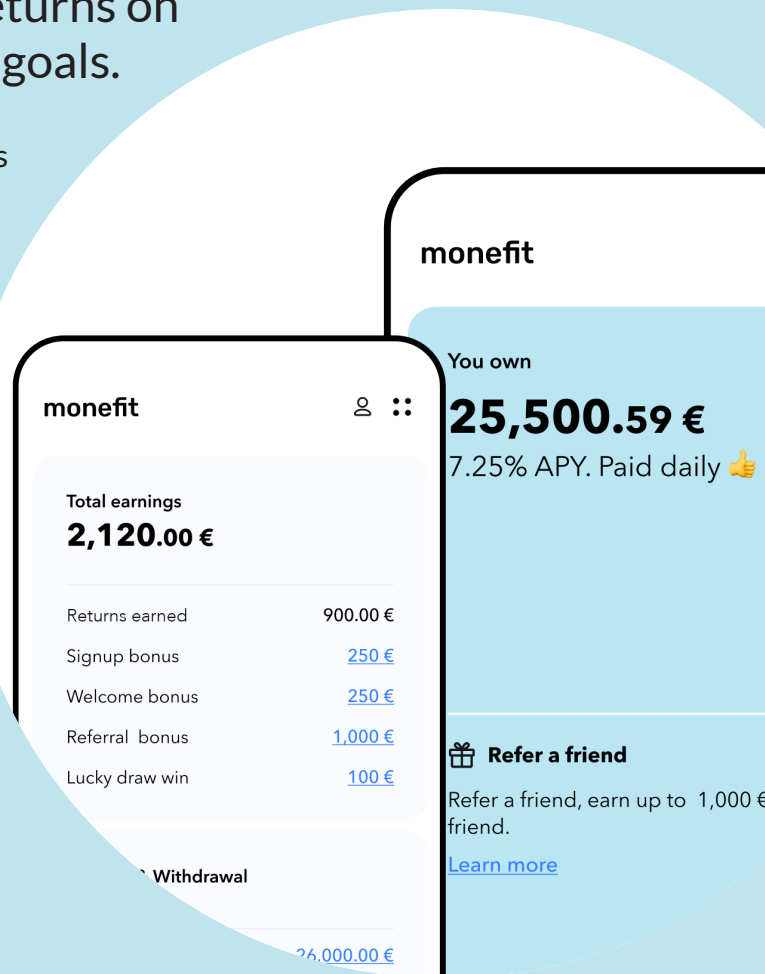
eturns on goals.

s

monefit

You own

25,500.59 €

7.25% APY. Paid daily 👍

Refer a friend

Refer a friend, earn up to 1,000 € friend.

Learn more

monefit

Total earnings

2,120.00 €

| Returns earned | 900.00 € |
|---|---|
| Signup bonus | 250 € |
| Welcome bonus | 250 € |
| Referral bonus | 1,000 € |
| Lucky draw win | 100 € |

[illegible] Withdrawal

26,000.00 €